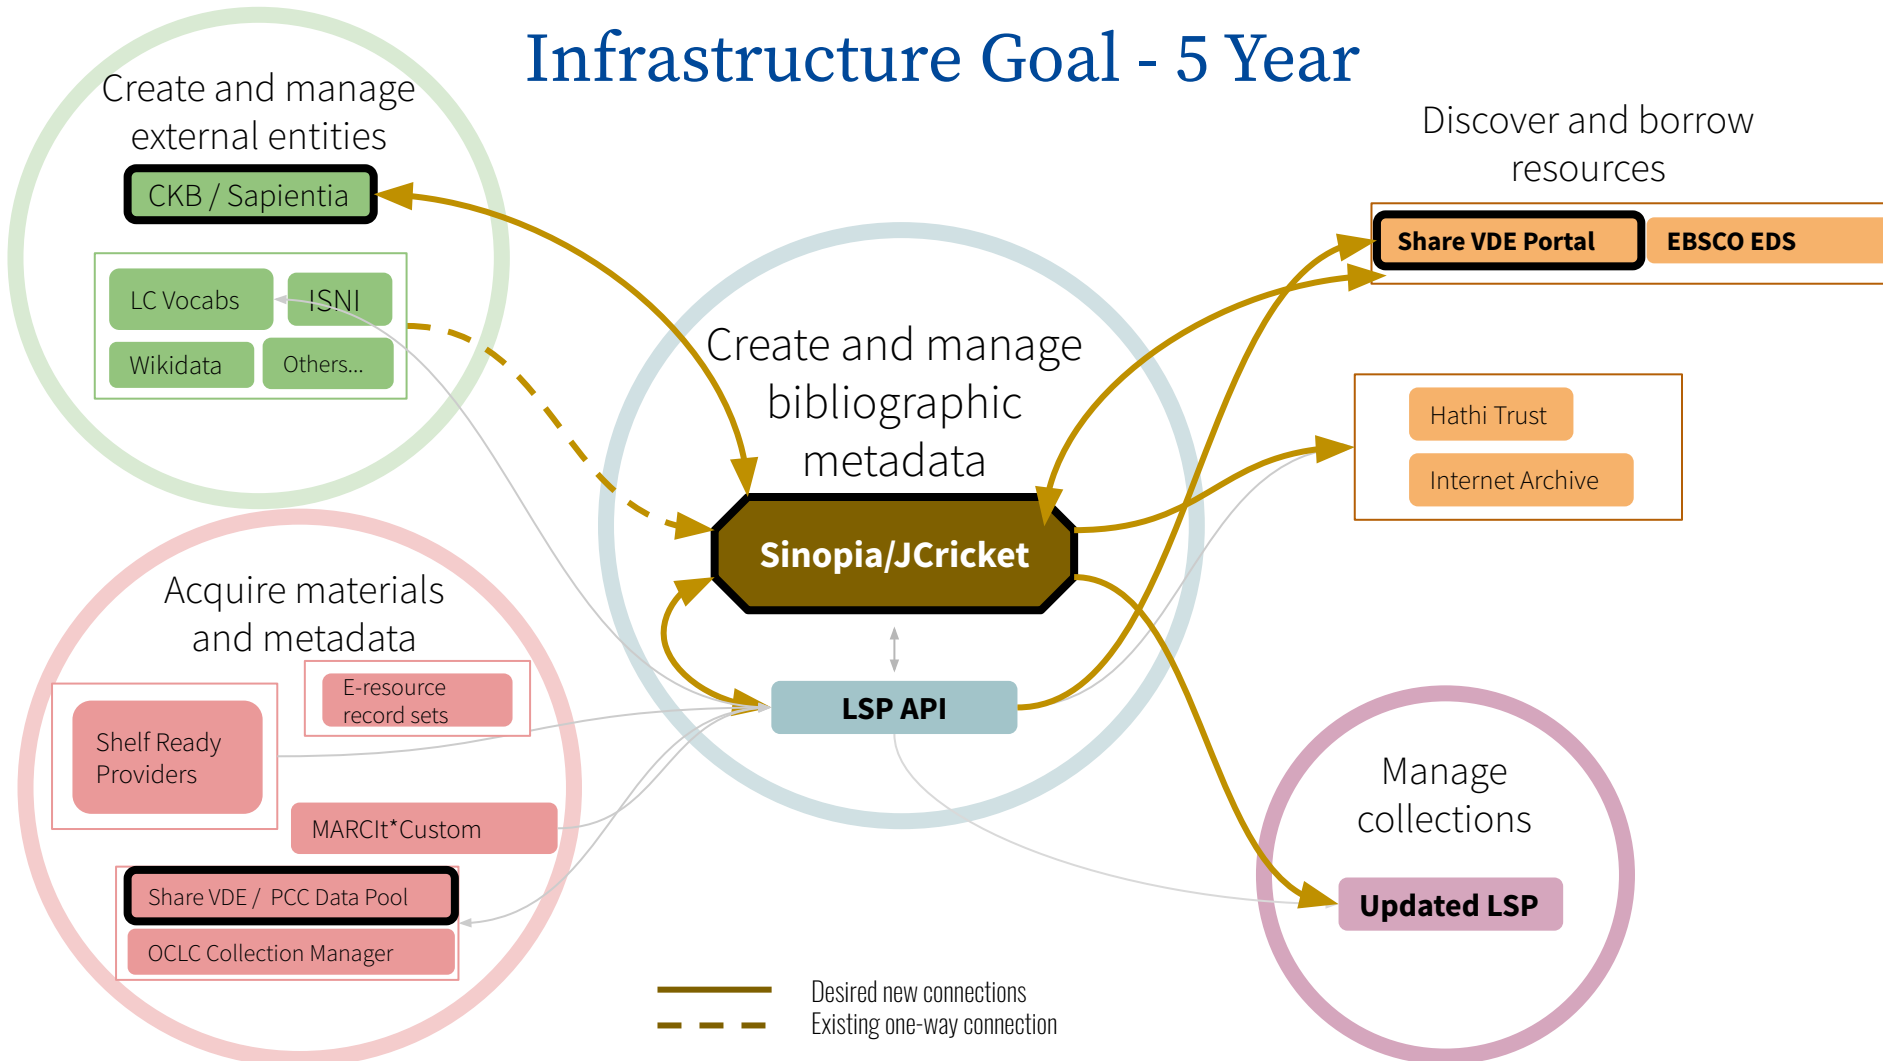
Infrastructure Goal - 5 Year

Create and manage external entities

CKB / Sapientia

LC Vocabs

ISNI

Wikidata

Others...

Discover and borrow resources

Share VDE Portal

EBSCO EDS

Hathi Trust

Internet Archive

Create and manage bibliographic metadata

Sinopia/JCricket

LSP API

Acquire materials and metadata

E-resource record sets

Shelf Ready Providers

MARCIt*Custom

Share VDE / PCC Data Pool

OCLC Collection Manager

Manage collections

Updated LSP

Desired new connections

Existing one-way connection